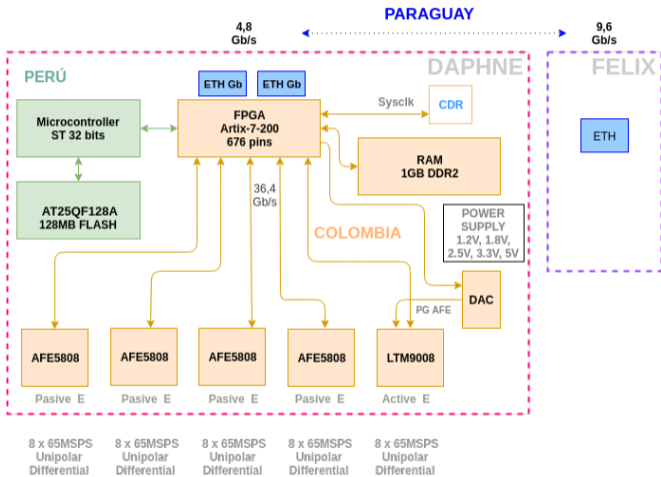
PARAGUAY

4,8
Gb/s

9,6
Gb/s

PERÚ

DAPHNE

FELIX

ETH Gb

ETH Gb

ETH

Microcontroller
ST 32 bits

FPGA
Artix-7-200
676 pins

Sysclk

CDR

RAM
1GB DDR2

AT25QF128A
128MB FLASH

36,4
Gb/s

COLOMBIA

POWER
SUPPLY
1.2V, 1.8V,
2.5V, 3.3V, 5V

DAC

PG AFE

AFE5808

AFE5808

AFE5808

AFE5808

LTM9008

Pasive E

Pasive E

Pasive E

Pasive E

Active E

8 x 65MSPS
Unipolar
Differential

8 x 65MSPS
Unipolar
Differential

8 x 65MSPS
Unipolar
Differential

8 x 65MSPS
Unipolar
Differential

8 x 65MSPS
Unipolar
Differential